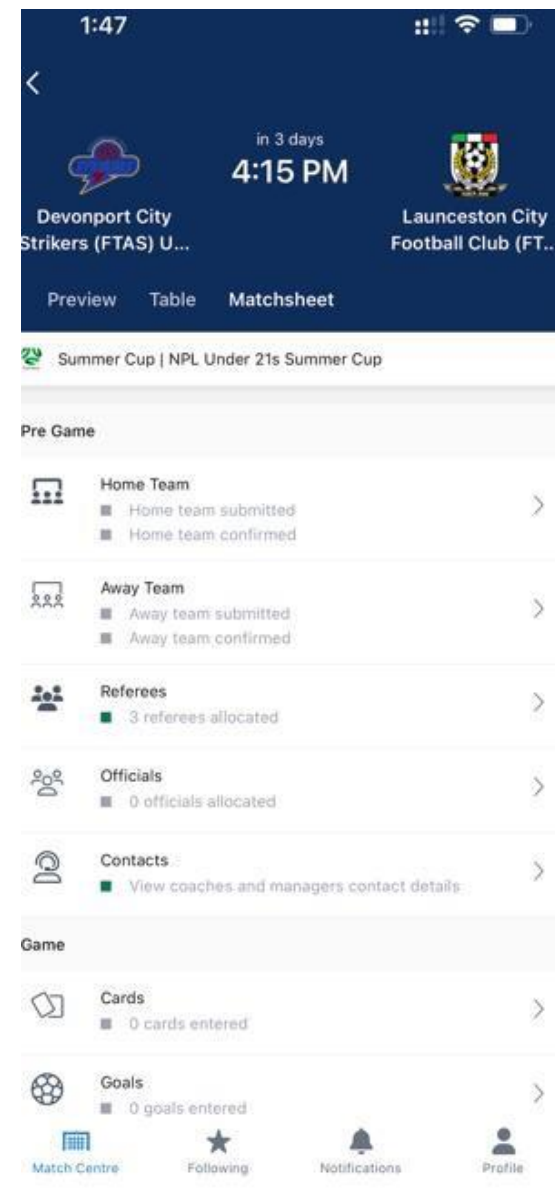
1:47

in 3 days
4:15 PM

Devonport City Strikers (FTAS) U...

Launceston City Football Club (FT...

Preview Table Matchsheet

Summer Cup | NPL Under 21s Summer Cup

Pre Game

Home Team
Home team submitted
Home team confirmed

Away Team
Away team submitted
Away team confirmed

Referees
3 referees allocated

Officials
0 officials allocated

Contacts
View coaches and managers contact details

Game

Cards
0 cards entered

Goals
0 goals entered

Match Centre Following Notifications Profile